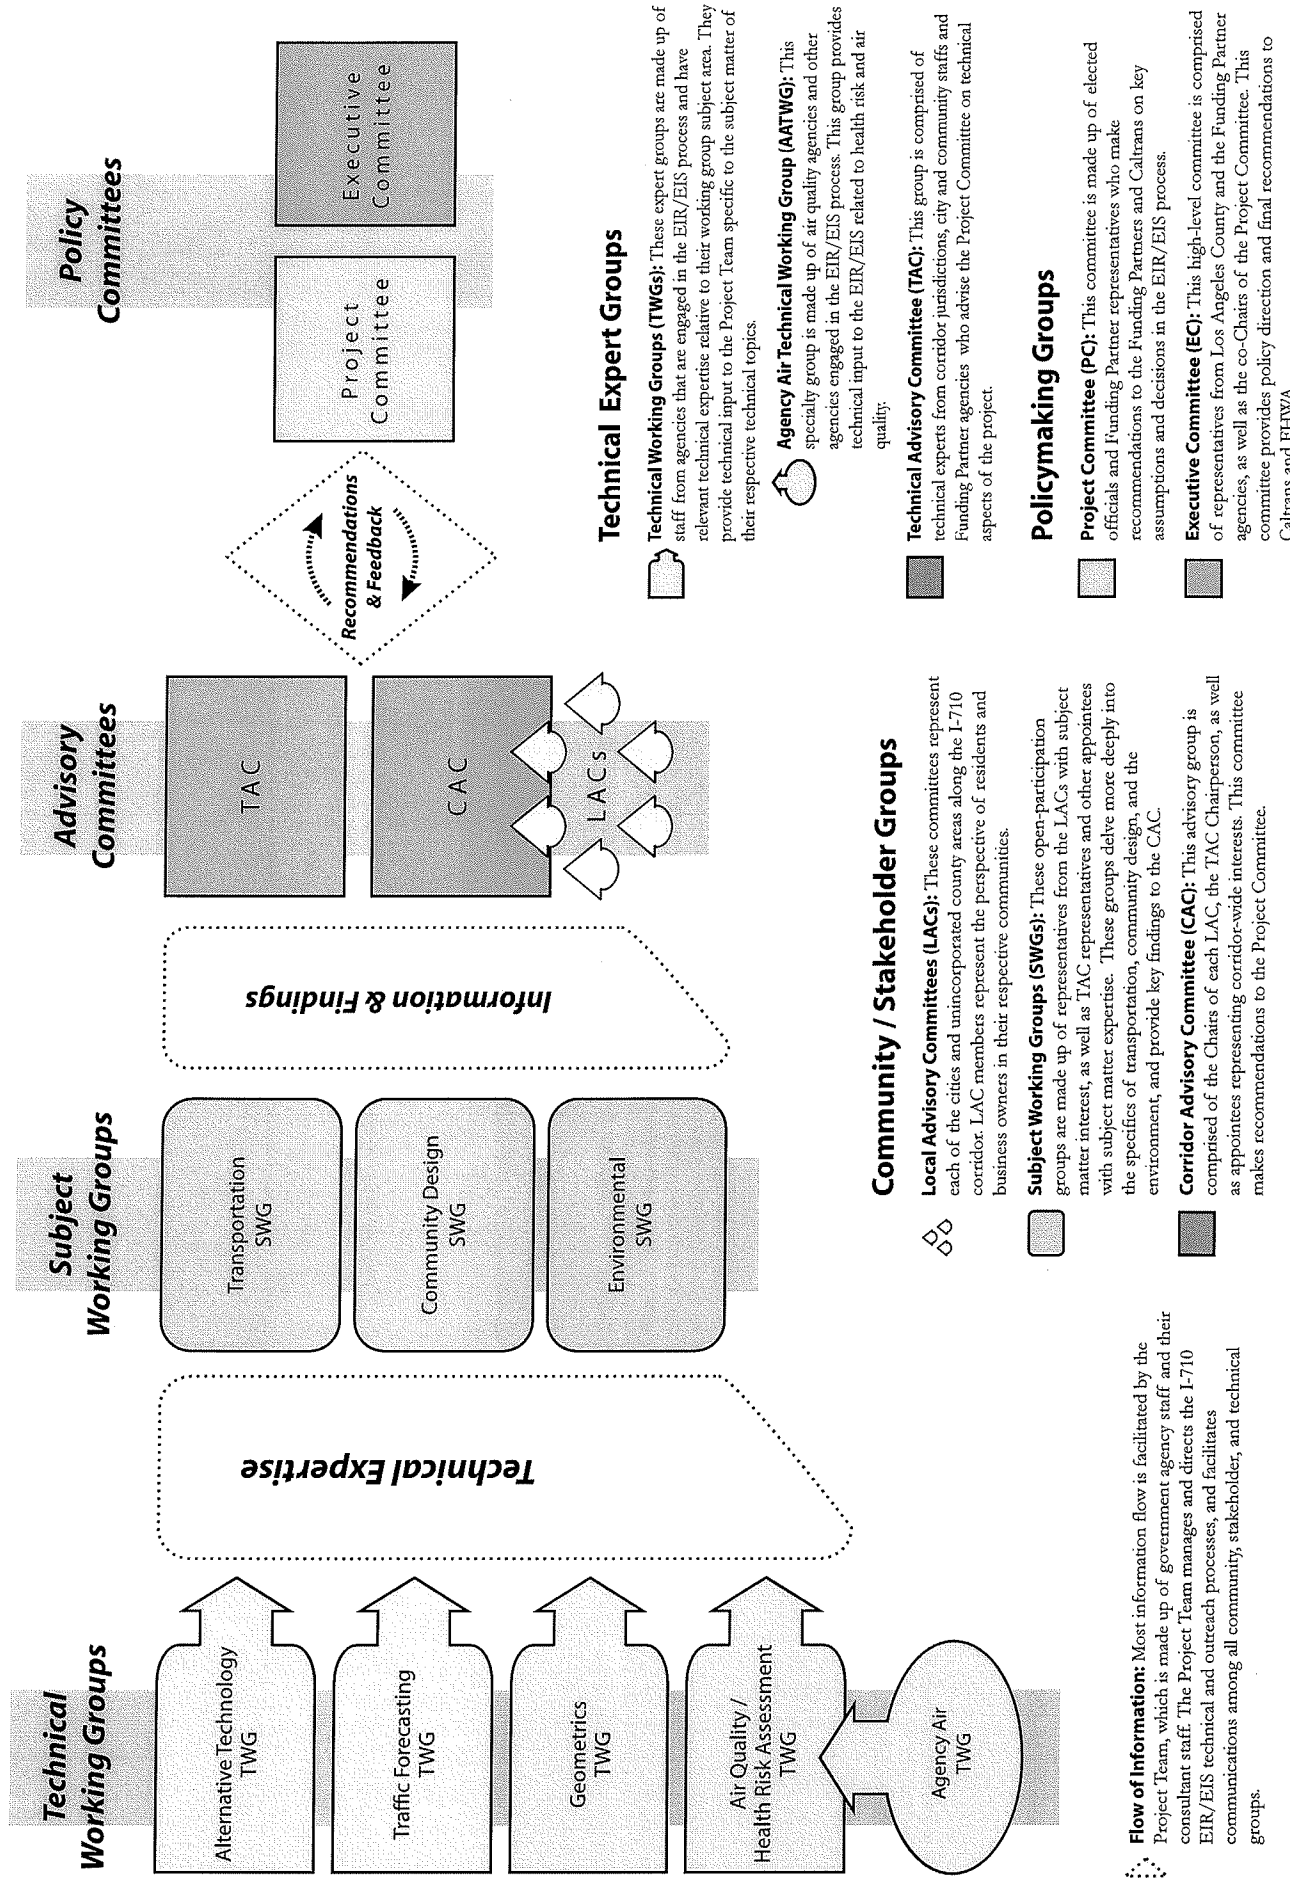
Technical Working Groups

Alternative Technology TWG

Traffic Forecasting TWG

Geometrics TWG

Air Quality / Health Risk Assessment TWG

Agency Air TWG

Technical Expertise

Subject Working Groups

Transportation SWG

Community Design SWG

Environmental SWG

Information & Findings

Advisory Committees

TAC

CAC

LACs

Recommendations & Feedback

Policy Committees

Project Committee

Executive Committee

Flow of Information: Most information flow is facilitated by the Project Team, which is made up of government agency staff and their consultant staff. The Project Team manages and directs the I-710 EIR/EIS technical and outreach processes, and facilitates communications among all community, stakeholder, and technical groups.

Community / Stakeholder Groups

Local Advisory Committees (LACs): These committees represent each of the cities and unincorporated county areas along the I-710 corridor. LAC members represent the perspective of residents and business owners in their respective communities.

Subject Working Groups (SWGs): These open-participation groups are made up of representatives from the LACs with subject matter interest, as well as TAC representatives and other appointees with subject matter expertise. These groups delve more deeply into the specifics of transportation, community design, and the environment, and provide key findings to the CAC.

Corridor Advisory Committee (CAC): This advisory group is comprised of the Chairs of each LAC, the TAC Chairperson, as well as appointees representing corridor-wide interests. This committee makes recommendations to the Project Committee.

Technical Expert Groups

Technical Working Groups (TWGs): These expert groups are made up of staff from agencies that are engaged in the EIR/EIS process and have relevant technical expertise relative to their working group subject area. They provide technical input to the Project Team specific to the subject matter of their respective technical topics.

Agency Air Technical Working Group (AATWG): This specialty group is made up of air quality agencies and other agencies engaged in the EIR/EIS process. This group provides techical input to the EIR/EIS related to health risk and air quality.

Technical Advisory Committee (TAC): This group is comprised of technical experts from corridor jurisdictions, city and community staffs and Funding Partner agencies who advise the Project Committee on technical aspects of the project.

Policymaking Groups

Project Committee (PC): This committee is made up of elected officials and Funding Partner representatives who make recommendations to the Funding Partners and Caltrans on key assumptions and decisions in the EIR/EIS process.

Executive Committee (EC): This high-level committee is comprised of representatives from Los Angeles County and the Funding Partner agencies, as well as the co-Chairs of the Project Committee. This committee provides policy direction and final recommendations to Caltrans and FHWA.